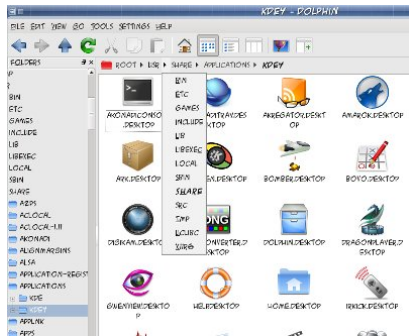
KDEY - DOLPHIN

FILE EDIT VIEW GO TOOLS SETTINGS HELP

FOLDERS

ROOT ▸ USR ▸ SHARE ▸ APPLICATIONS ▸ KDEY

P
E
BIN
ETC
GAMES
INCLUDE
LIB
LIBEXEC
LOCAL
SBIN
SHARE
ABDS
ACLOCAL
ACLOCAL-1.11
AKONADI
ALIGNMASSINS
ALSA
APPLICATION-REGIST
APPLICATIONS
KDE
KDEY
APPLNK

BIN
ETC
GAMES
INCLUDE
LIB
LIBEXEC
LOCAL
SBIN
SHARE
SRC
TMP
UCLIBC
X11R6

AKONADICONSO.DESKTOP
AKREGATOR.DESKTOP
AMAROK.DESKTOP
ARK.DESKTOP
BOMBER.DESKTOP
BOVO.DESKTOP
DIGIKAM.DESKTOP
DOLPHIN.DESKTOP
DRAGONPLAYER.DESKTOP
GWENVIEW.DESKTOP
HELP.DESKTOP
HOME.DESKTOP
KBACK.DESKTOP